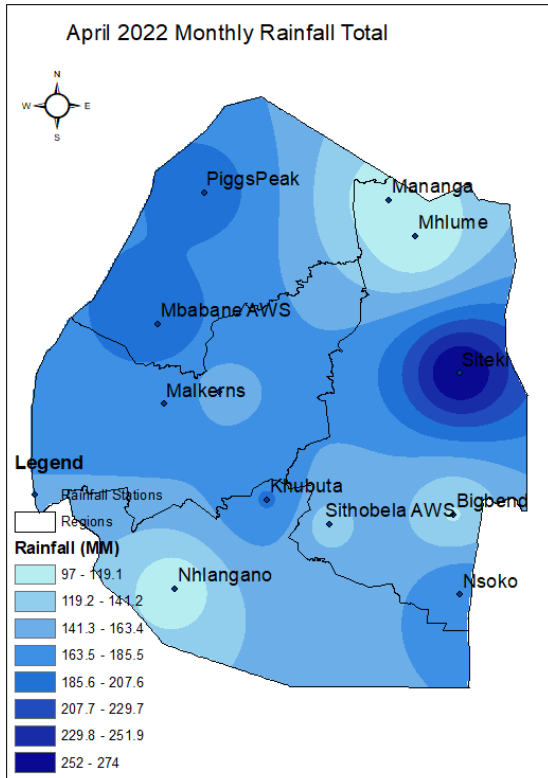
April 2022 Monthly Rainfall Total

N
W E
S

PiggsPeak
Mananga
Mhlume
Mbabane AWS
Siteki
Malkerns
Khubuta
Sithobela AWS
Bigbend
Nhlangano
Nsoko

Legend
Rainfall Stations
Regions
Rainfall (MM)
97 - 119.1
119.2 - 141.2
141.3 - 163.4
163.5 - 185.5
185.6 - 207.6
207.7 - 229.7
229.8 - 251.9
252 - 274